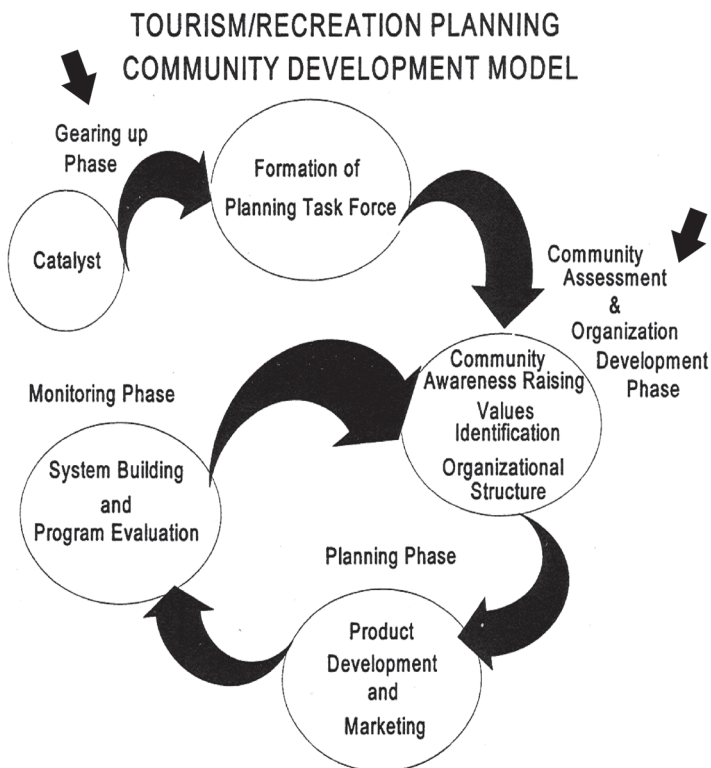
TOURISM/RECREATION PLANNING
COMMUNITY DEVELOPMENT MODEL

Gearing up Phase

Catalyst

Formation of Planning Task Force

Community Assessment & Organization Development Phase

Community Awareness Raising
Values Identification
Organizational Structure

Monitoring Phase

System Building and Program Evaluation

Planning Phase

Product Development and Marketing